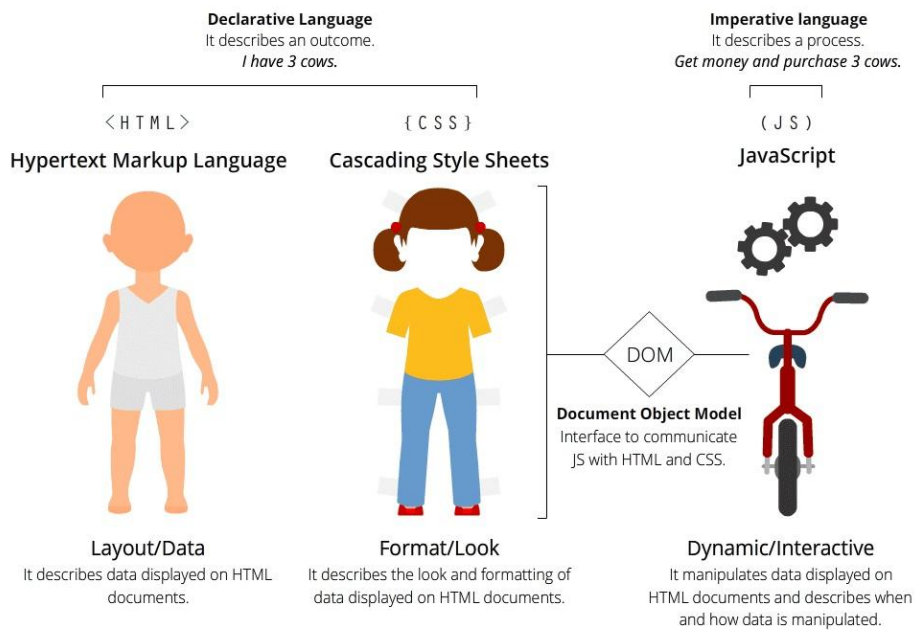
**Declarative Language**
It describes an outcome.
*I have 3 cows.*

**Imperative language**
It describes a process.
*Get money and purchase 3 cows.*

<HTML>
Hypertext Markup Language

{CSS}
Cascading Style Sheets

(JS)
JavaScript

DOM

**Document Object Model**
Interface to communicate JS with HTML and CSS.

Layout/Data
It describes data displayed on HTML documents.

Format/Look
It describes the look and formatting of data displayed on HTML documents.

Dynamic/Interactive
It manipulates data displayed on HTML documents and describes when and how data is manipulated.